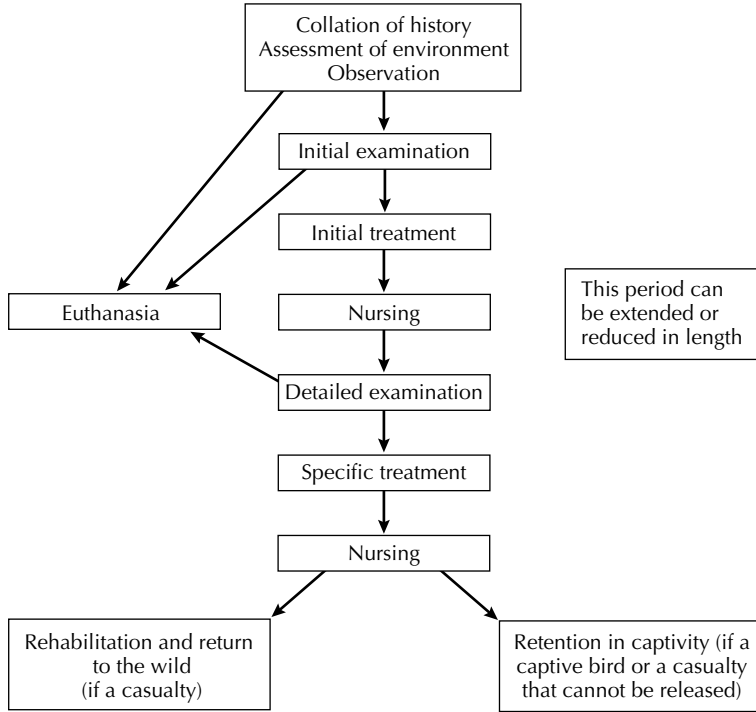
Collation of history
Assessment of environment
Observation

Initial examination

Initial treatment

Euthanasia

Nursing

This period can be extended or reduced in length

Detailed examination

Specific treatment

Nursing

Rehabilitation and return to the wild (if a casualty)

Retention in captivity (if a captive bird or a casualty that cannot be released)